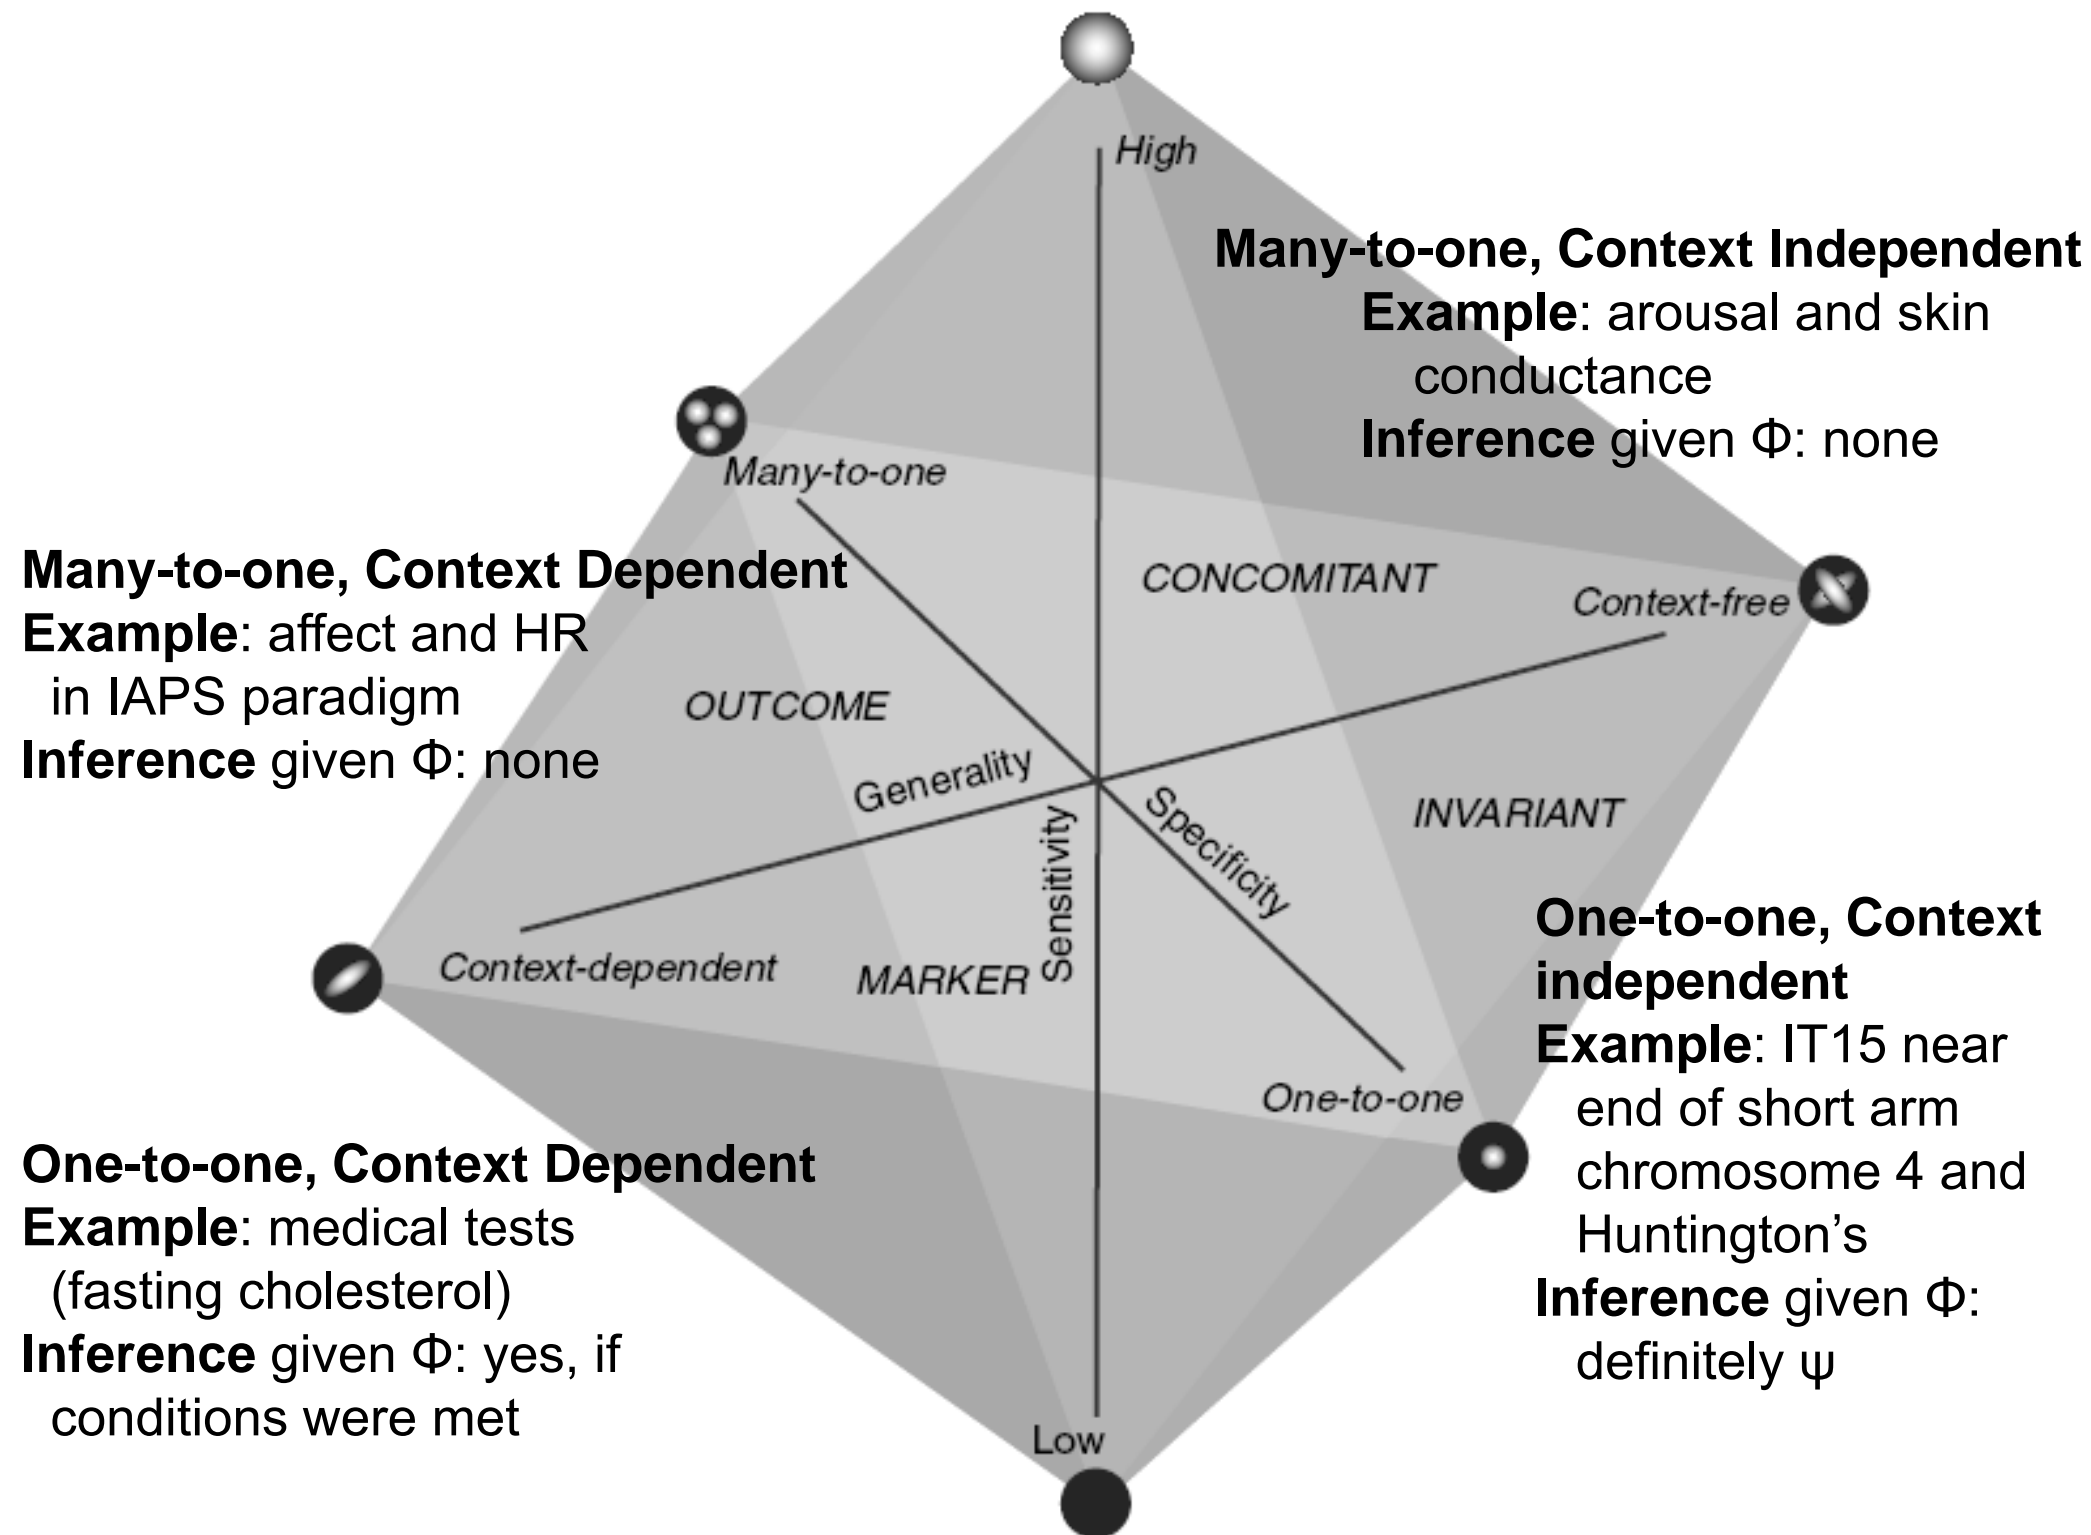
High

Many-to-one, Context Independent
Example: arousal and skin conductance
Inference given Φ: none

Many-to-one

Many-to-one, Context Dependent
Example: affect and HR in IAPS paradigm
Inference given Φ: none

CONCOMITANT

Context-free

OUTCOME

Generality

Specificity

INVARIANT

Sensitivity

One-to-one, Context independent
Example: IT15 near end of short arm chromosome 4 and Huntington's
Inference given Φ: definitely ψ

Context-dependent

MARKER

One-to-one

One-to-one, Context Dependent
Example: medical tests (fasting cholesterol)
Inference given Φ: yes, if conditions were met

Low